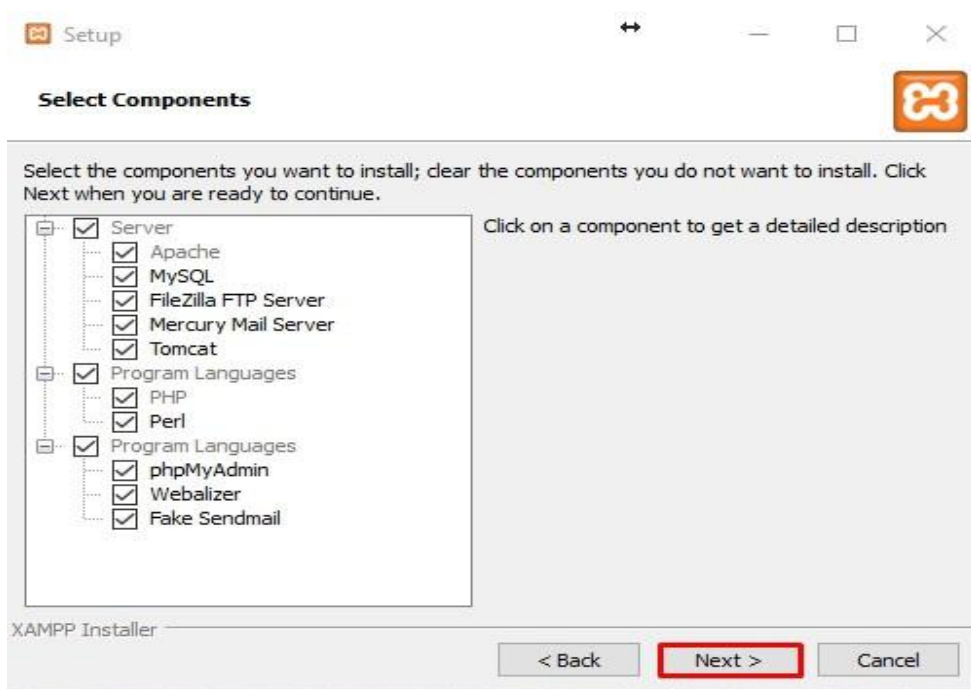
Setup

Select Components

Select the components you want to install; clear the components you do not want to install. Click Next when you are ready to continue.

Server
Apache
MySQL
FileZilla FTP Server
Mercury Mail Server
Tomcat
Program Languages
PHP
Perl
Program Languages
phpMyAdmin
Webalizer
Fake Sendmail

Click on a component to get a detailed description

XAMPP Installer

< Back
Next >
Cancel